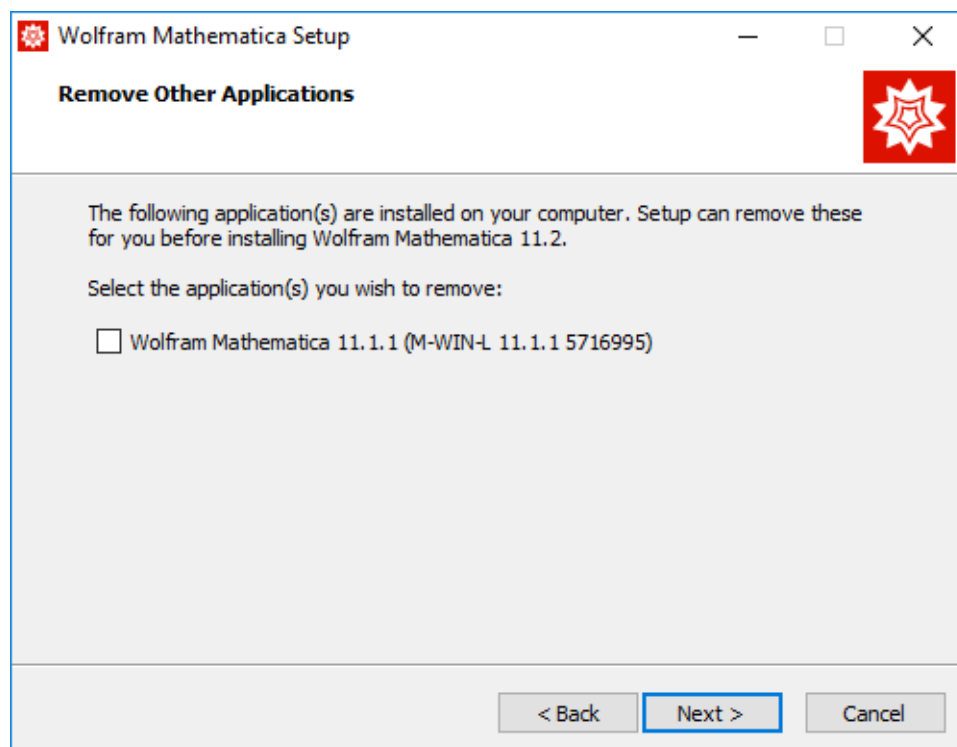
Wolfram Mathematica Setup

Remove Other Applications

The following application(s) are installed on your computer. Setup can remove these for you before installing Wolfram Mathematica 11.2.

Select the application(s) you wish to remove:

Wolfram Mathematica 11.1.1 (M-WIN-L 11.1.1 5716995)

< Back
Next >
Cancel